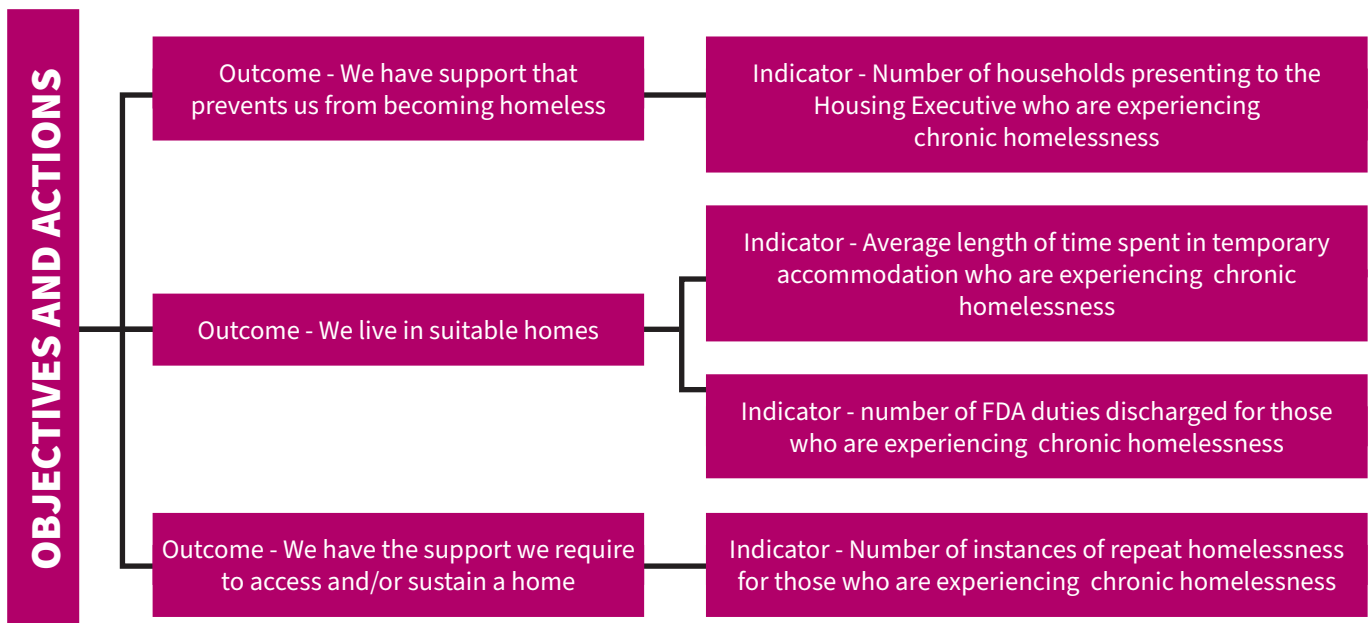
OBJECTIVES AND ACTIONS

Outcome - We have support that prevents us from becoming homeless

Indicator - Number of households presenting to the Housing Executive who are experiencing chronic homelessness

Outcome - We live in suitable homes

Indicator - Average length of time spent in temporary accommodation who are experiencing chronic homelessness

Indicator - number of FDA duties discharged for those who are experiencing chronic homelessness

Outcome - We have the support we require to access and/or sustain a home

Indicator - Number of instances of repeat homelessness for those who are experiencing chronic homelessness